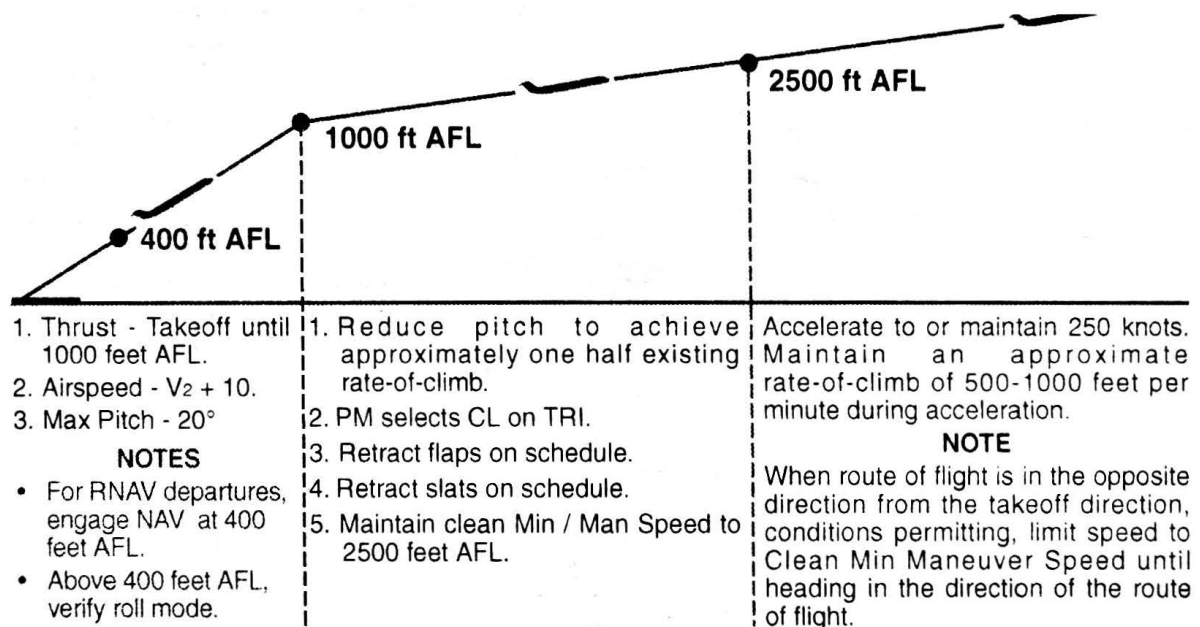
2500 ft AFL

1000 ft AFL

400 ft AFL

1. Thrust - Takeoff until 1000 feet AFL.
2. Airspeed - $V_2 + 10$.
3. Max Pitch - 20°

NOTES

• For RNAV departures, engage NAV at 400 feet AFL.
• Above 400 feet AFL, verify roll mode.

1. Reduce pitch to achieve approximately one half existing rate-of-climb.
2. PM selects CL on TRI.
3. Retract flaps on schedule.
4. Retract slats on schedule.
5. Maintain clean Min / Man Speed to 2500 feet AFL.

Accelerate to or maintain 250 knots. Maintain an approximate rate-of-climb of 500-1000 feet per minute during acceleration.

NOTE

When route of flight is in the opposite direction from the takeoff direction, conditions permitting, limit speed to Clean Min Maneuver Speed until heading in the direction of the route of flight.